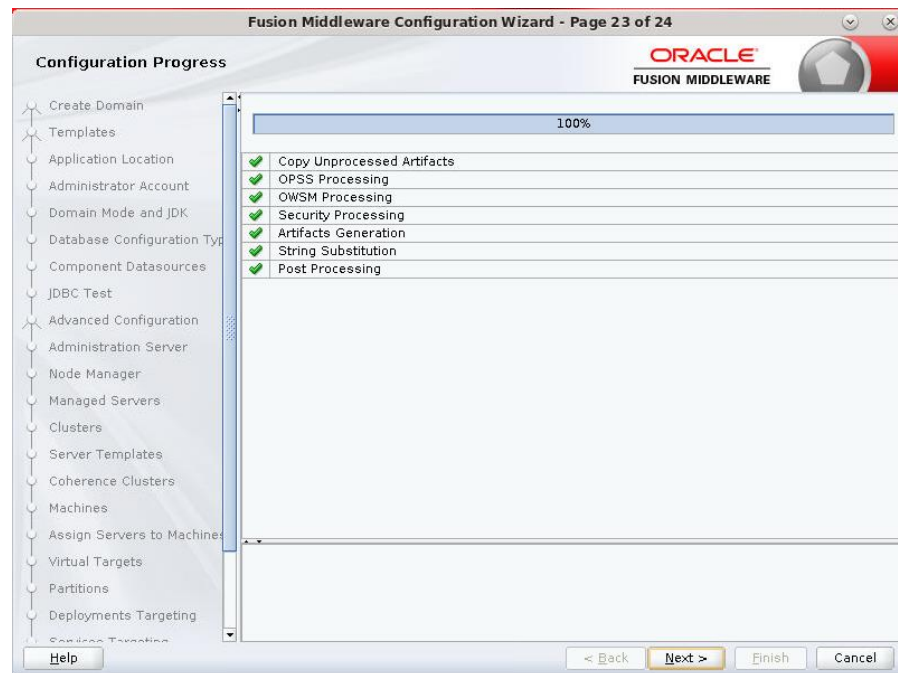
Fusion Middleware Configuration Wizard - Page 23 of 24

Configuration Progress

ORACLE
FUSION MIDDLEWARE

Create Domain
Templates
Application Location
Administrator Account
Domain Mode and JDK
Database Configuration Typ
Component Datasources
JDBC Test
Advanced Configuration
Administration Server
Node Manager
Managed Servers
Clusters
Server Templates
Coherence Clusters
Machines
Assign Servers to Machines
Virtual Targets
Partitions
Deployments Targeting
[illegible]

100%

Copy Unprocessed Artifacts
OPSS Processing
OWSM Processing
Security Processing
Artifacts Generation
String Substitution
Post Processing

Help
< Back
Next >
Finish
Cancel